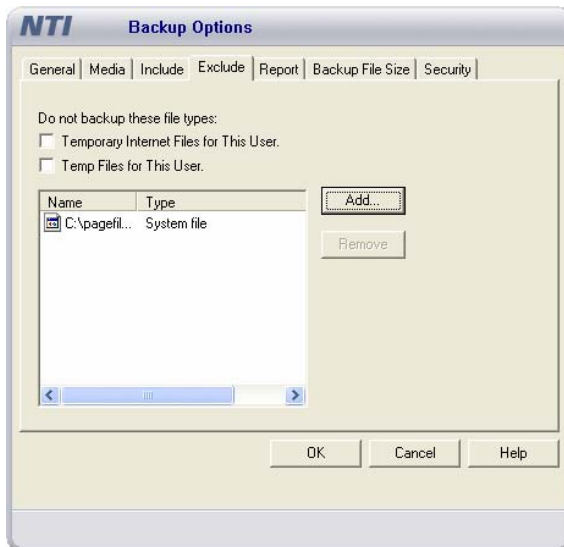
NTI Backup Options

General | Media | Include | Exclude | Report | Backup File Size | Security

Do not backup these file types:
Temporary Internet Files for This User.
Temp Files for This User.

| Name | Type |
|---|---|
| C:\pagefil... | System file |

Add...

Remove

OK Cancel Help